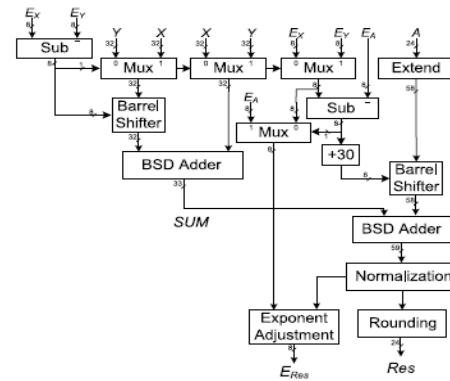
$E_X$
$E_Y$
8
8
Sub
−
8
1
Y
X
X
Y
$E_X$
$E_Y$
$E_A$
A
32
32
32
32
8
8
8
24
0
Mux
1
0
Mux
1
0
Mux
1
Extend
8
32
32
8
58
Barrel Shifter
$E_A$
Sub
−
8
1
Mux
0
7
8
+30
BSD Adder
8
33
Barrel Shifter
8
58
SUM
BSD Adder
59
Normalization
Exponent Adjustment
Rounding
8
24
$E_{Res}$
Res